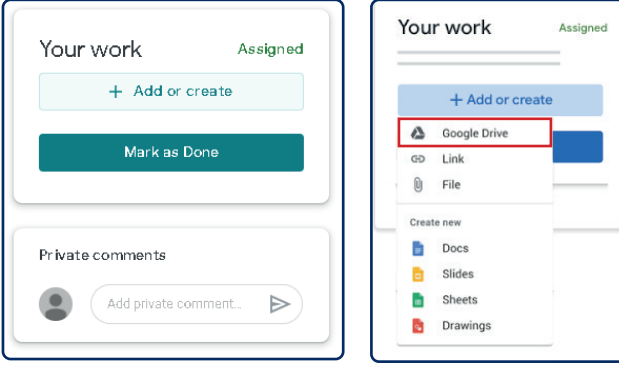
Your work

Assigned

+ Add or create

Mark as Done

Private comments

Add private comment...

Your work

Assigned

+ Add or create

Google Drive

Link

File

Create new

Docs

Slides

Sheets

Drawings